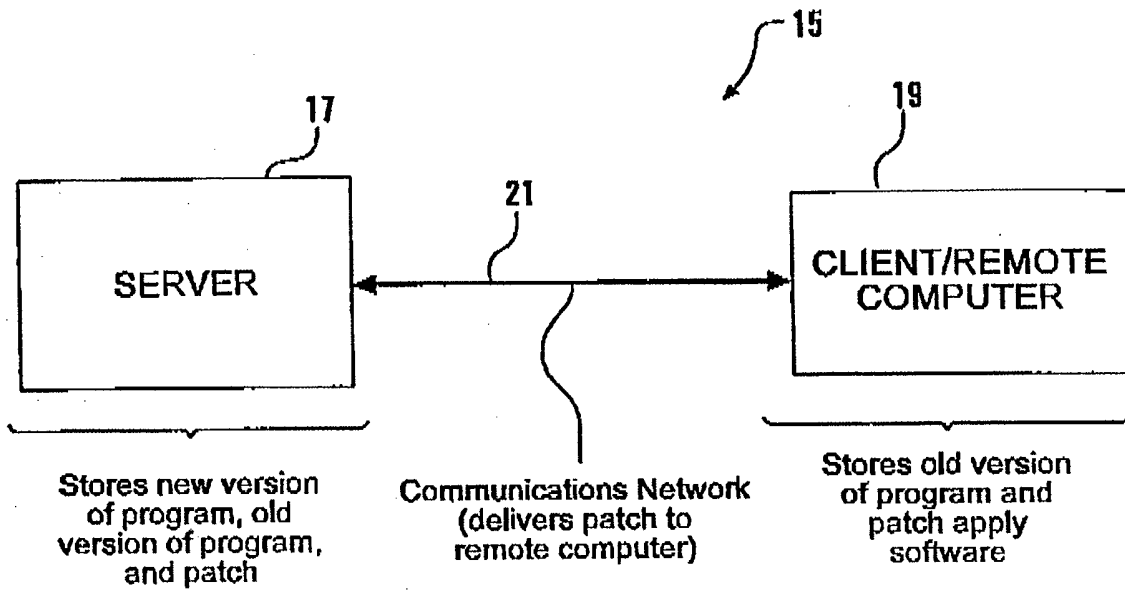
15

17

19

21

SERVER

CLIENT/REMOTE COMPUTER

Stores new version of program, old version of program, and patch

Communications Network (delivers patch to remote computer)

Stores old version of program and patch apply software